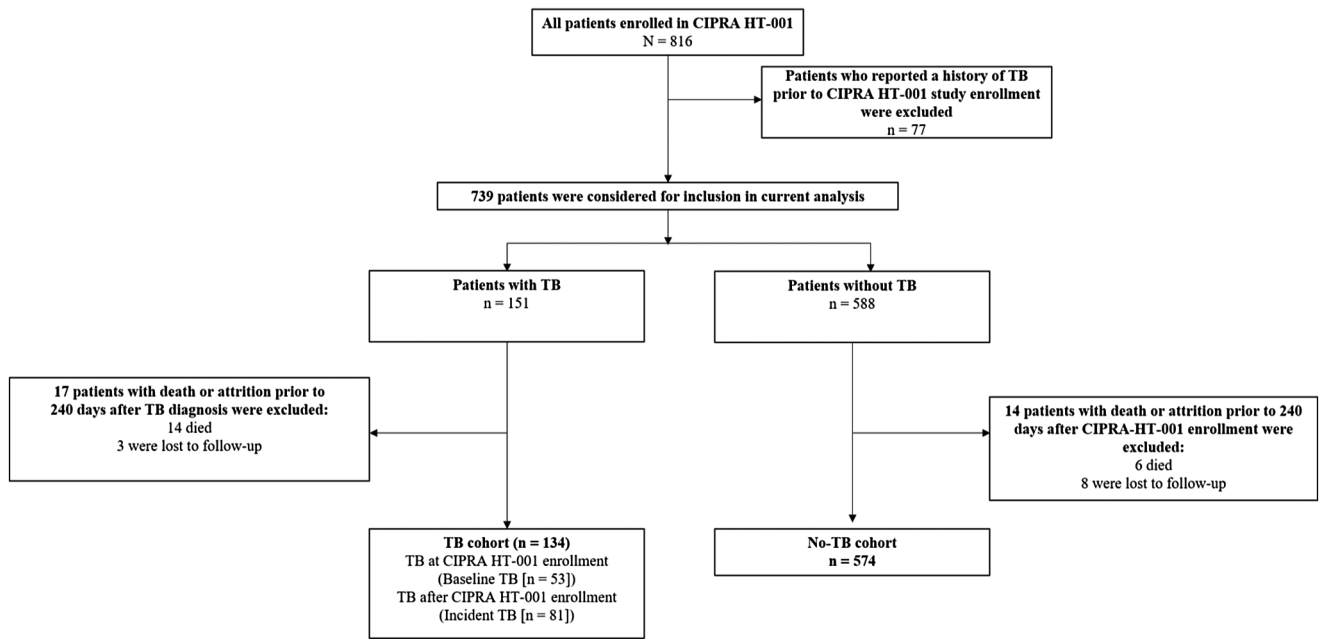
All patients enrolled in CIPRA HT-001
N = 816

Patients who reported a history of TB prior to CIPRA HT-001 study enrollment were excluded
n = 77

739 patients were considered for inclusion in current analysis

Patients with TB
n = 151

Patients without TB
n = 588

17 patients with death or attrition prior to 240 days after TB diagnosis were excluded:
14 died
3 were lost to follow-up

14 patients with death or attrition prior to 240 days after CIPRA-HT-001 enrollment were excluded:
6 died
8 were lost to follow-up

TB cohort (n = 134)
TB at CIPRA HT-001 enrollment
(Baseline TB [n = 53])
TB after CIPRA HT-001 enrollment
(Incident TB [n = 81])

No-TB cohort
n = 574